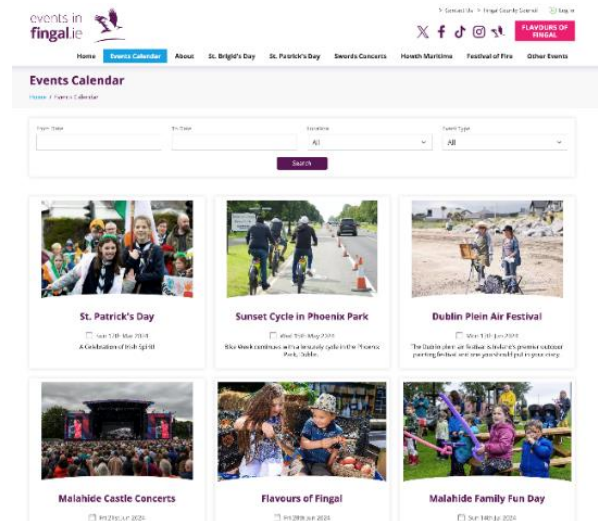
events in fingal.ie

Contact Us | Fingal County Council | Log in

FLAVOURS OF FINGAL

Home | Events Calendar | About | St. Brigid's Day | St. Patrick's Day | Swords Concerts | Howth Maritime | Festival of Fire | Other Events

Events Calendar

Home / Events Calendar

From Date | To Date | Location | Event Type

All | All

Search

St. Patrick's Day
Sun 17th Mar 2024
A Celebration of Irish Spirit

Sunset Cycle in Phoenix Park
Wed 15th May 2024
Bike Week continues with a leisurely cycle in the Phoenix Park, Dublin.

Dublin Plein Air Festival
Mon 10th Jun 2024
The Dublin plein air festival is Ireland's premier outdoor painting festival and one you should put in your diary.

Malahide Castle Concerts
Fri 21st Jun 2024

Flavours of Fingal
Fri 28th Jun 2024

Malahide Family Fun Day
Sun 14th Jul 2024